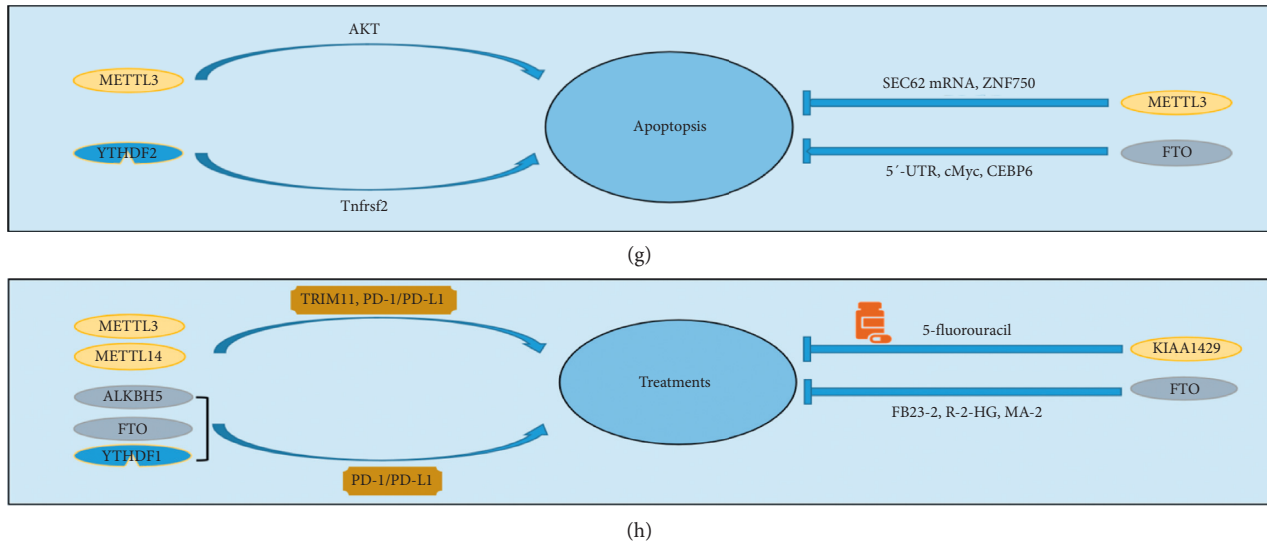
AKT

METTL3

YTHDF2

Tnfrsf2

Apoptopsis

SEC62 mRNA, ZNF750

METTL3

FTO

5´-UTR, cMyc, CEBP6

(g)

TRIM11, PD-1/PD-L1

METTL3

METTL14

ALKBH5

FTO

YTHDF1

PD-1/PD-L1

Treatments

5-fluorouracil

KIAA1429

FTO

FB23-2, R-2-HG, MA-2

(h)